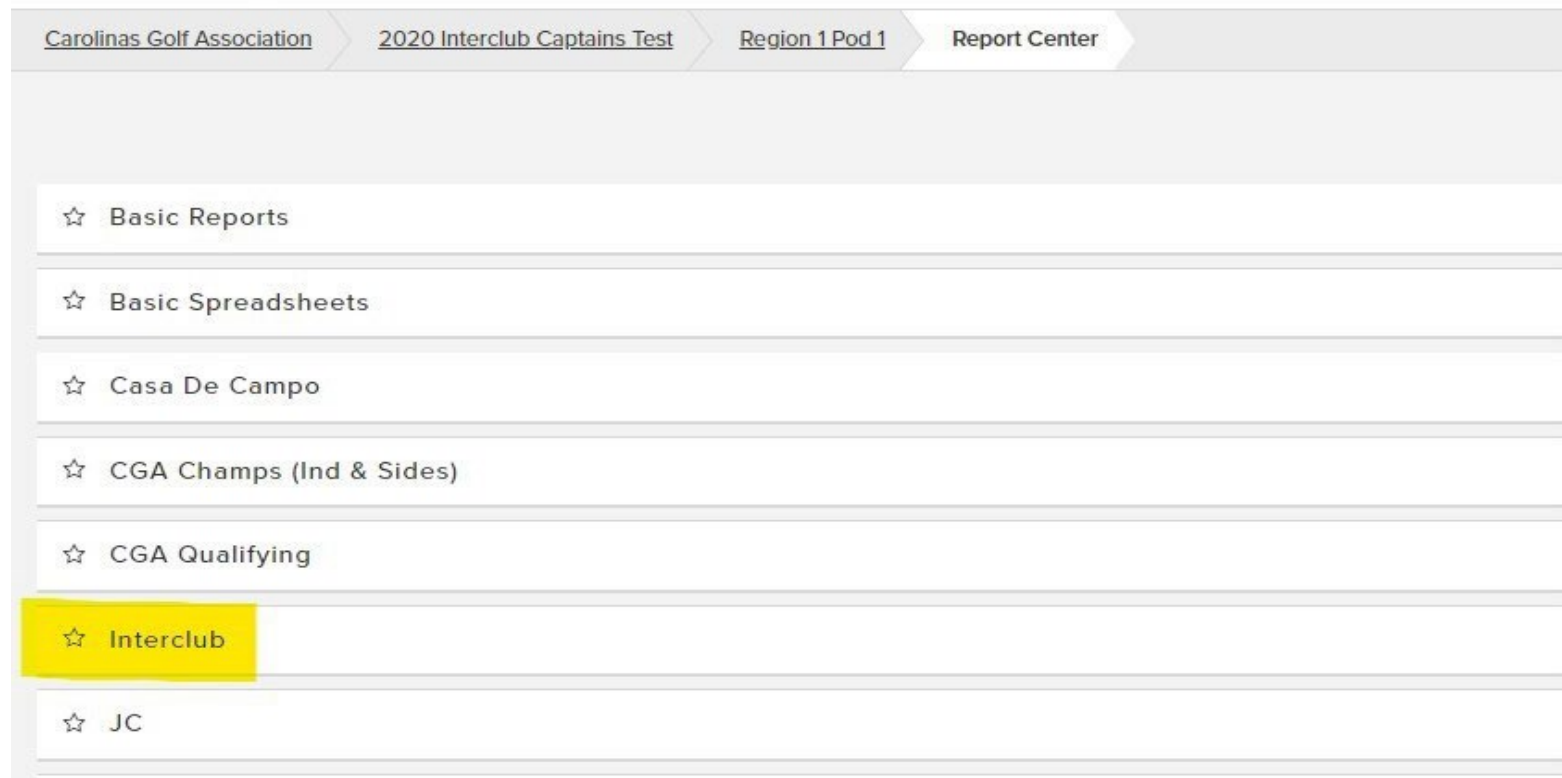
Carolinas Golf Association
2020 Interclub Captains Test
Region 1 Pod 1
Report Center

☆ Basic Reports

☆ Basic Spreadsheets

☆ Casa De Campo

☆ CGA Champs (Ind & Sides)

☆ CGA Qualifying

☆ Interclub

☆ JC